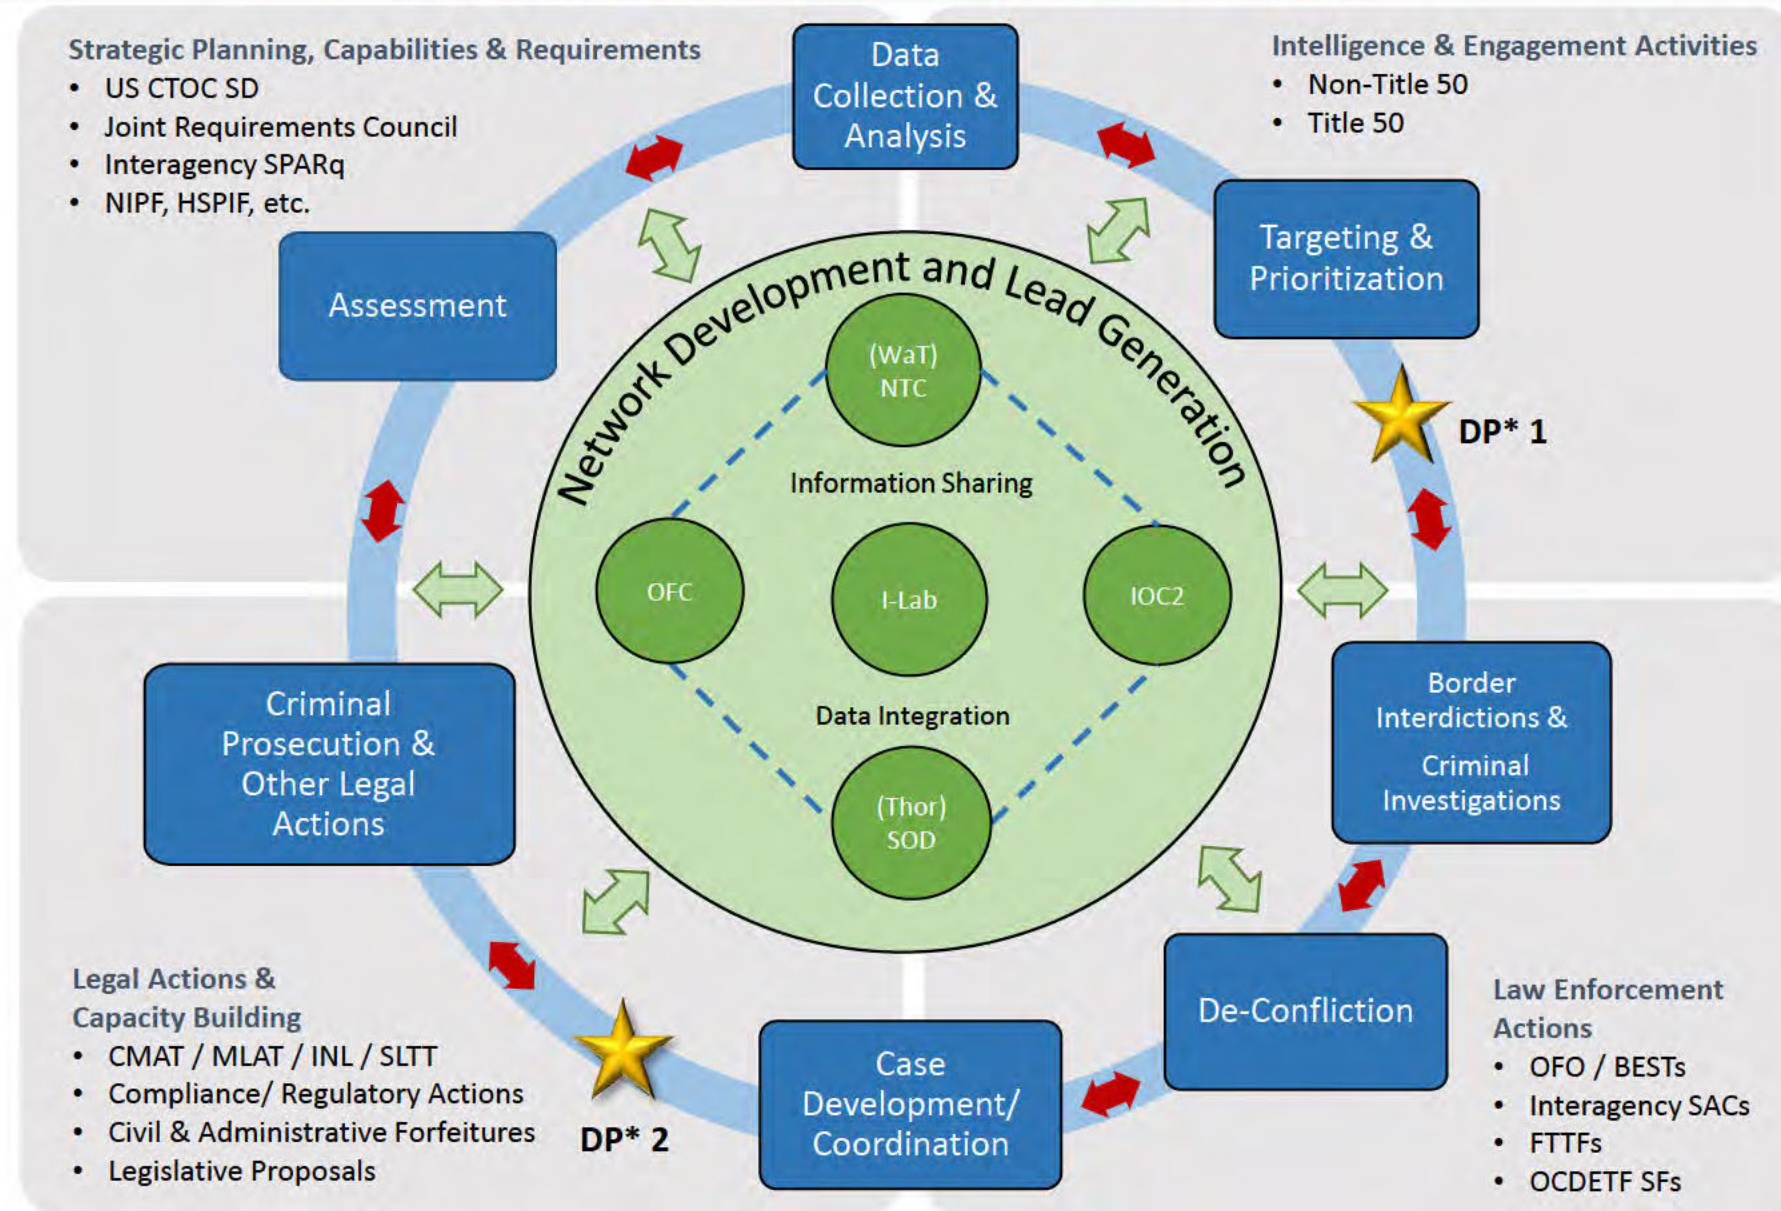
Strategic Planning, Capabilities & Requirements
- US CTOC SD
- Joint Requirements Council
- Interagency SPARq
- NIPF, HSPIF, etc.

Data Collection & Analysis

Intelligence & Engagement Activities
- Non-Title 50
- Title 50

Targeting & Prioritization

Assessment

Network Development and Lead Generation

(WaT) NTC

Information Sharing

OFC

I-Lab

IOC2

Data Integration

(Thor) SOD

DP* 1

Border Interdictions & Criminal Investigations

Criminal Prosecution & Other Legal Actions

De-Confliction

Case Development/ Coordination

DP* 2

Legal Actions & Capacity Building
- CMAT / MLAT / INL / SLTT
- Compliance/ Regulatory Actions
- Civil & Administrative Forfeitures
- Legislative Proposals

Law Enforcement Actions
- OFO / BESTs
- Interagency SACs
- FTTFs
- OCDETF SFs